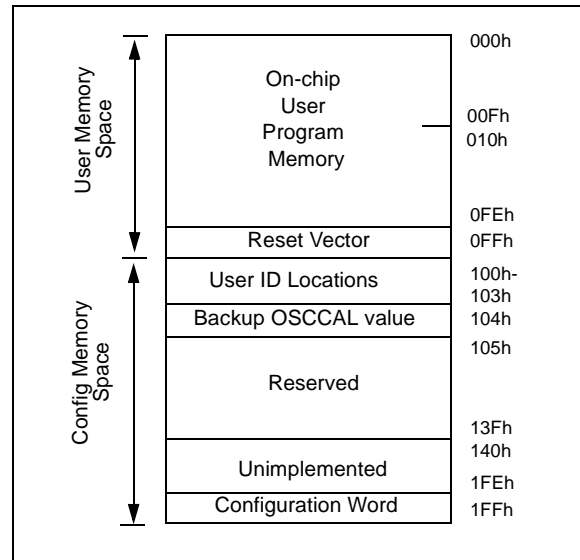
User Memory Space

On-chip User Program Memory

000h

00Fh
010h

0FEh

Reset Vector

0FFh

Config Memory Space

User ID Locations

100h-
103h

Backup OSCCAL value

104h

105h

Reserved

13Fh

140h

Unimplemented

1FEh

Configuration Word

1FFh